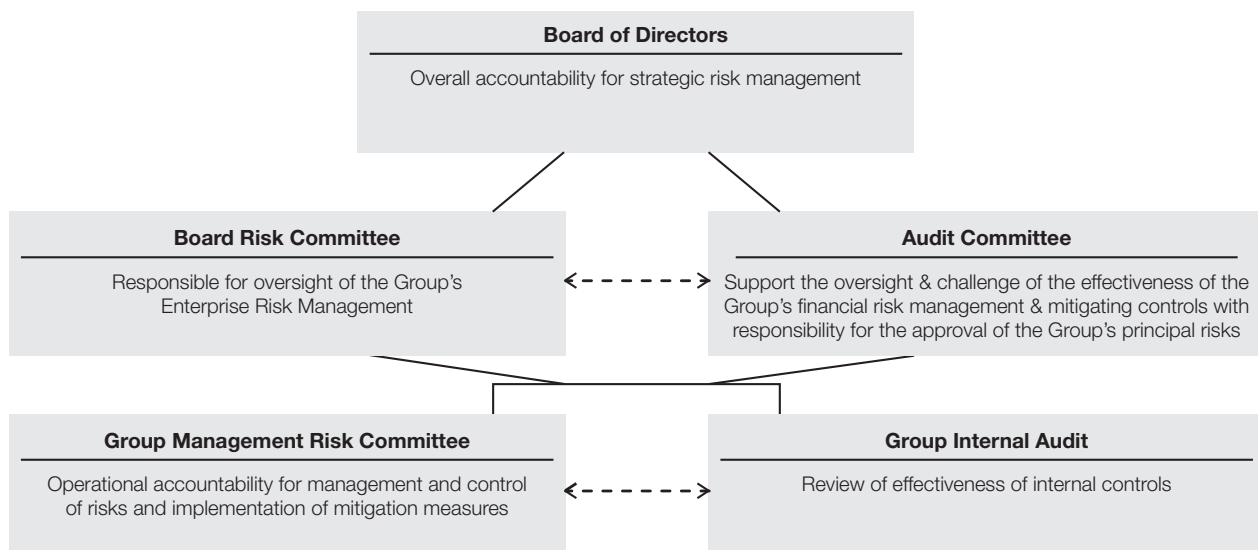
Board of Directors

Overall accountability for strategic risk management

Board Risk Committee

Responsible for oversight of the Group's Enterprise Risk Management

Audit Committee

Support the oversight & challenge of the effectiveness of the Group's financial risk management & mitigating controls with responsibility for the approval of the Group's principal risks

Group Management Risk Committee

Operational accountability for management and control of risks and implementation of mitigation measures

Group Internal Audit

Review of effectiveness of internal controls